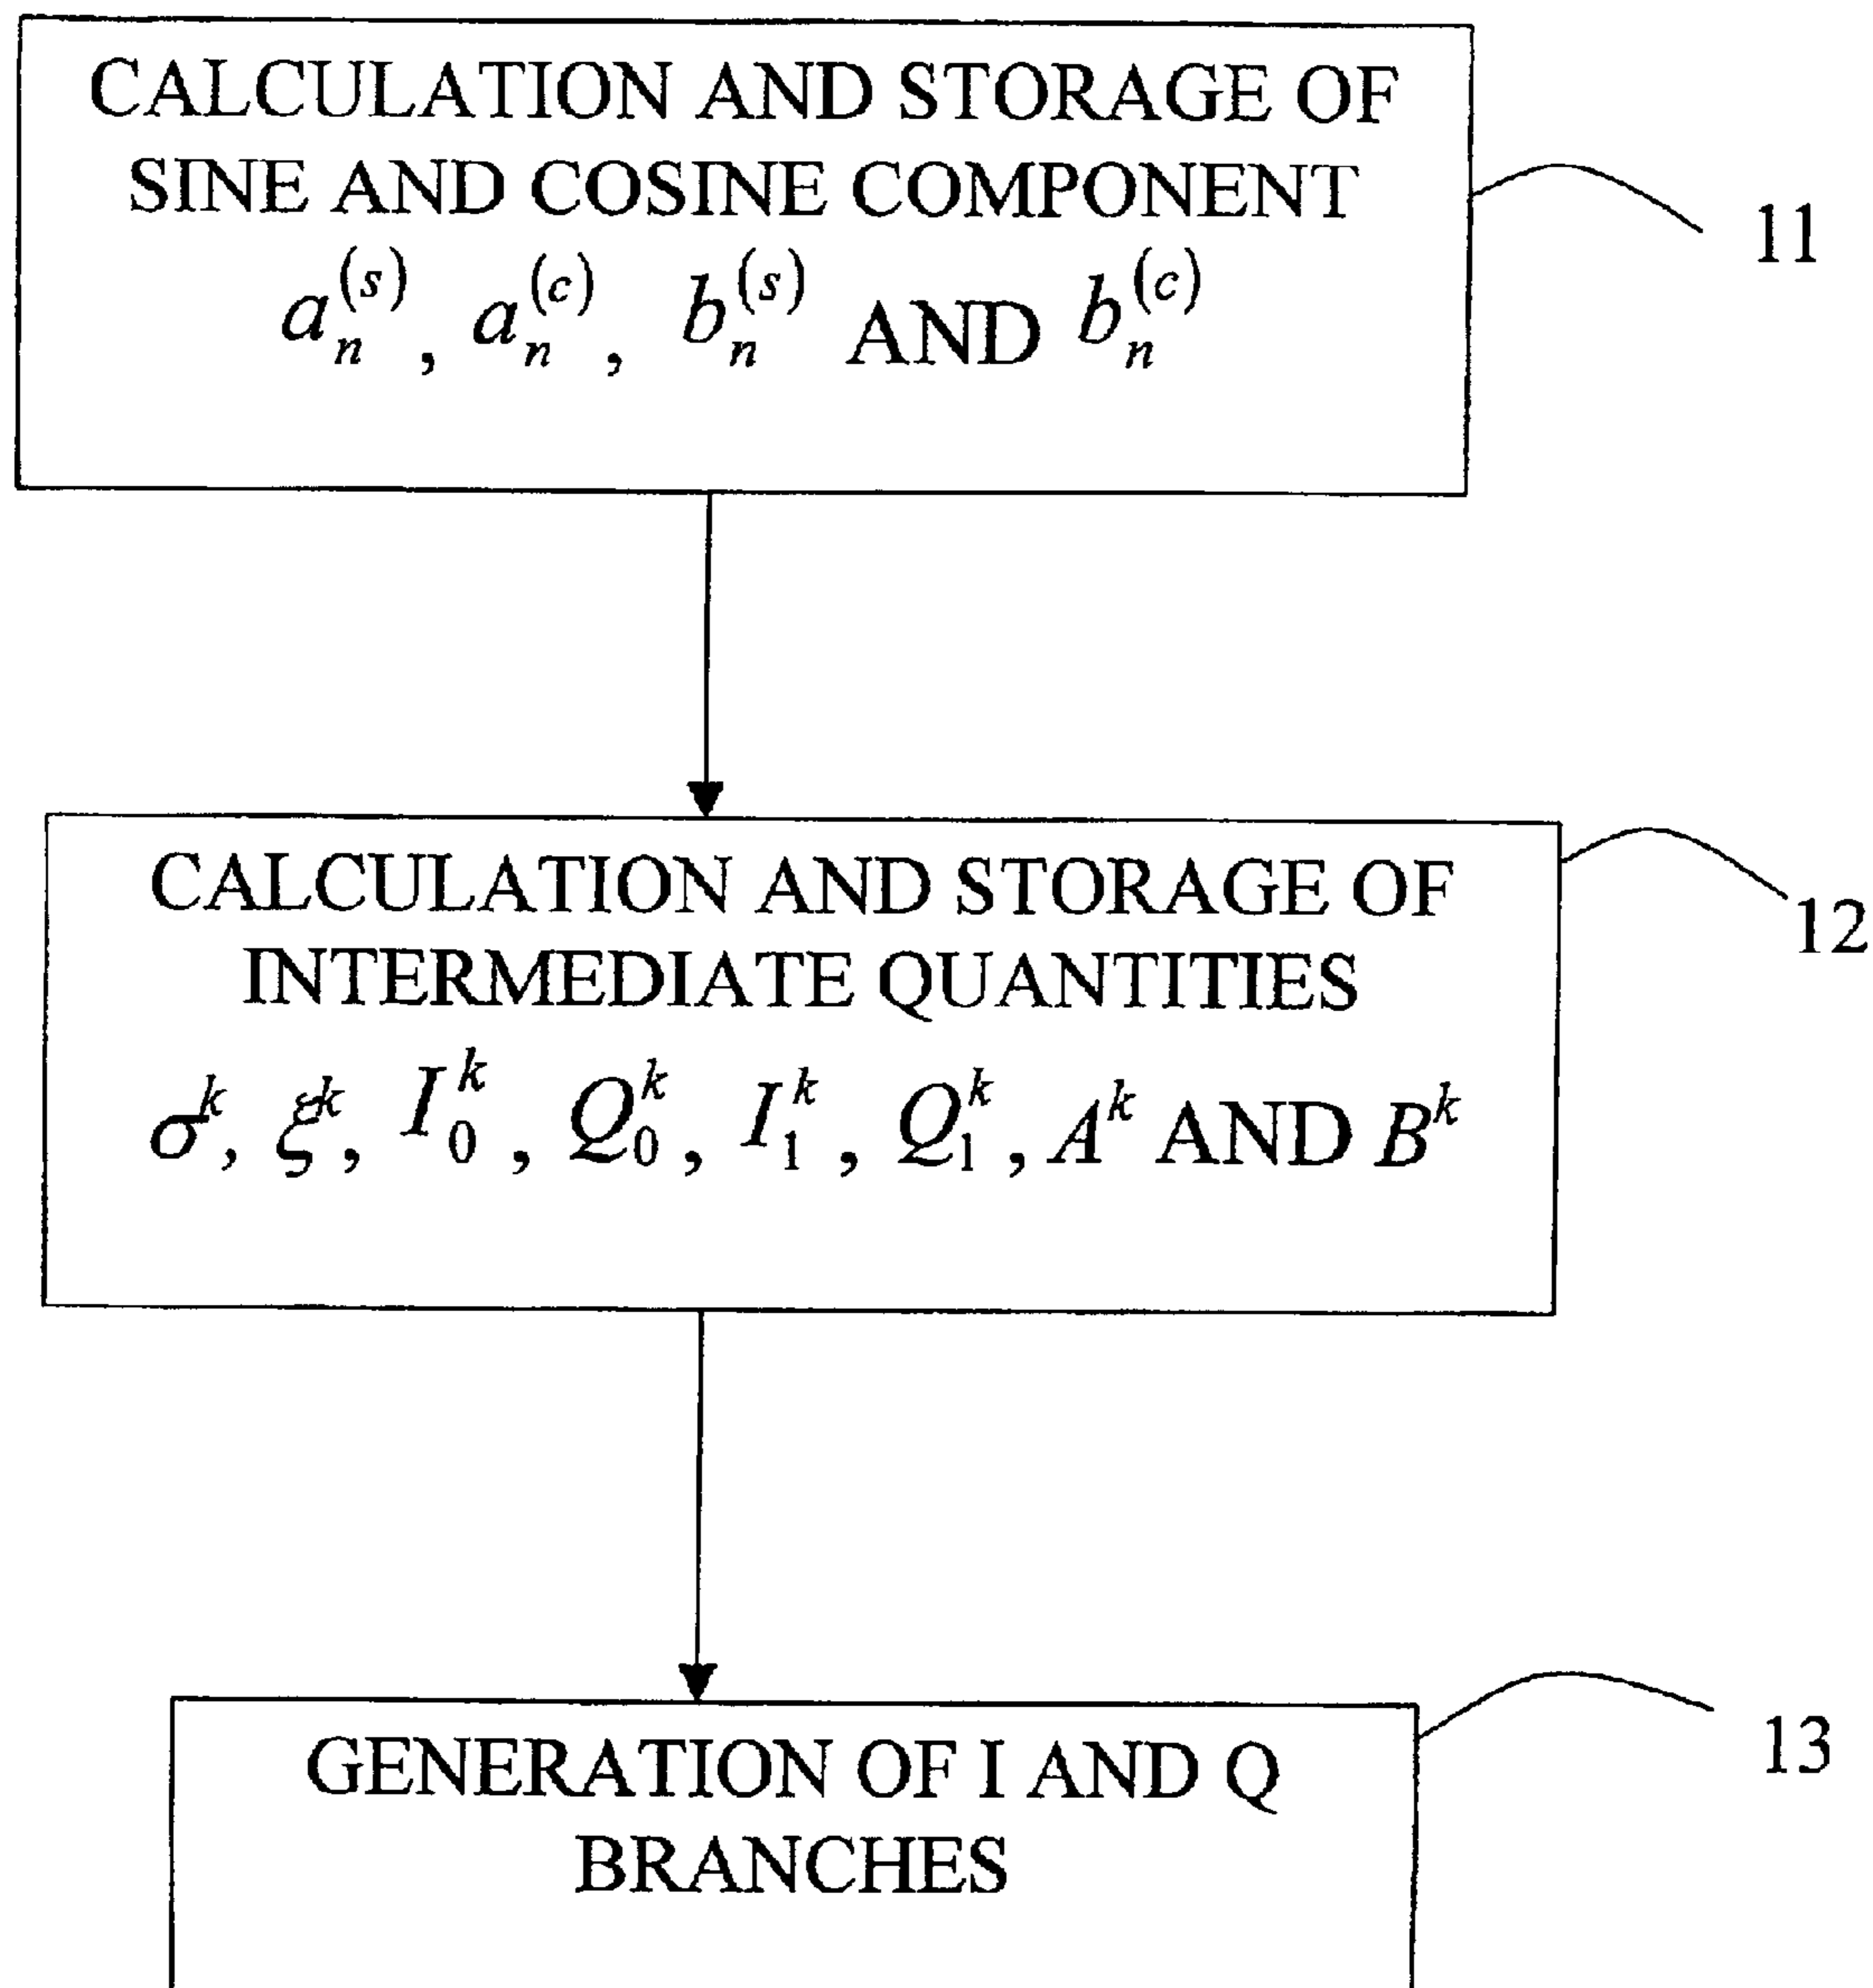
CALCULATION AND STORAGE OF SINE AND COSINE COMPONENT $a_n^{(s)}$, $a_n^{(c)}$, $b_n^{(s)}$ AND $b_n^{(c)}$

11

CALCULATION AND STORAGE OF INTERMEDIATE QUANTITIES $\sigma^k$, $\xi^k$, $I_0^k$, $Q_0^k$, $I_1^k$, $Q_1^k$, $A^k$ AND $B^k$

12

GENERATION OF I AND Q BRANCHES

13